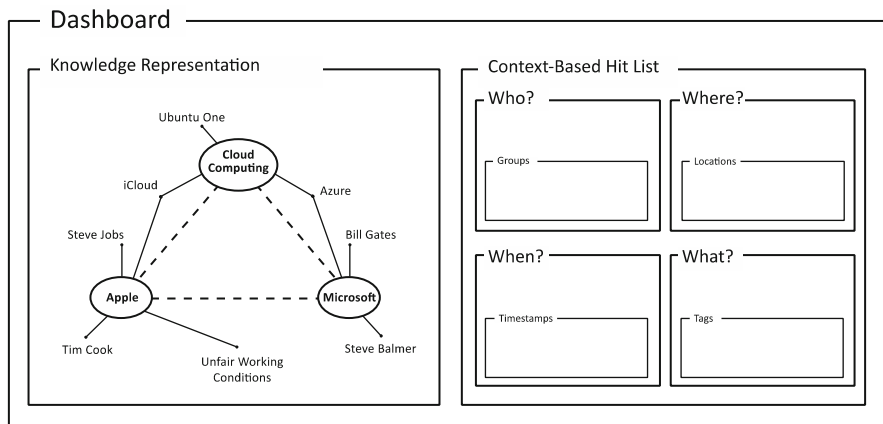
Dashboard

Knowledge Representation

Ubuntu One

Cloud Computing

iCloud

Azure

Steve Jobs

Bill Gates

Apple

Microsoft

Tim Cook

Unfair Working Conditions

Steve Balmer

Context-Based Hit List

Who?

Groups

Where?

Locations

When?

Timestamps

What?

Tags